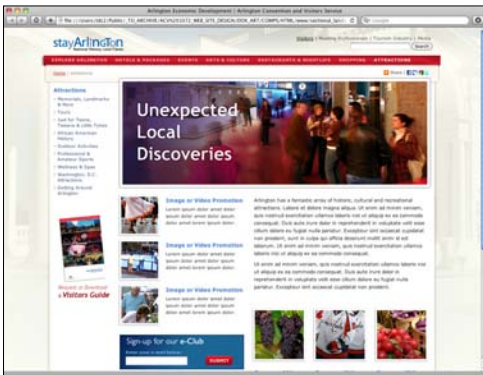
Arlington Economic Development | Arlington Convention and Visitors Service

stayArlington

Visitors | Meeting Professionals | Tourism Industry | Media

Search

EXPLORE ARLINGTON | HOTELS & PACKAGES | EVENTS | ARTS & CULTURE | RESTAURANTS & NIGHTLIFE | SHOPPING | ATTRACTIONS

Home > Attractions

Attractions
Memorials, Landmarks & More
Tours
Just for Teens, Tweens & Little Tykes
African American History
Outdoor Activities
Professional & Amateur Sports
Wellness & Spas
Washington, D.C. Attractions
Getting Around Arlington

Unexpected Local Discoveries

Image or Video Promotion
Lorem ipsum dolor amet dolor ipsum dolor amet dolor ipsum dolor amet lorem ipsum dolor.

Image or Video Promotion
Lorem ipsum dolor amet dolor ipsum dolor amet dolor ipsum dolor amet lorem ipsum dolor.

Image or Video Promotion
Lorem ipsum dolor amet dolor ipsum dolor amet dolor ipsum dolor amet lorem ipsum dolor.

Arlington has a fantastic array of historic, cultural and recreational attractions. Labore et dolore magna aliqua. Ut enim ad minim veniam, quis nostrud exercitation ullamco laboris nisi ut aliquip ex ea commodo consequat. Duis aute irure dolor in reprehenderit in voluptate velit esse cillum dolore eu fugiat nulla pariatur. Excepteur sint occaecat cupidatat non proident, sunt in culpa qui officia deserunt mollit anim id est laborum. Ut enim ad minim veniam, quis nostrud exercitation ullamco laboris nisi ut aliquip ex ea commodo consequat.

Ut enim ad minim veniam, quis nostrud exercitation ullamco laboris nisi ut aliquip ex ea commodo consequat. Duis aute irure dolor in reprehenderit in voluptate velit esse cillum dolore eu fugiat nulla pariatur. Excepteur sint occaecat cupidatat non proident.

Browse or Download
Visitors Guide

Sign-up for our e-Club
SUBMIT